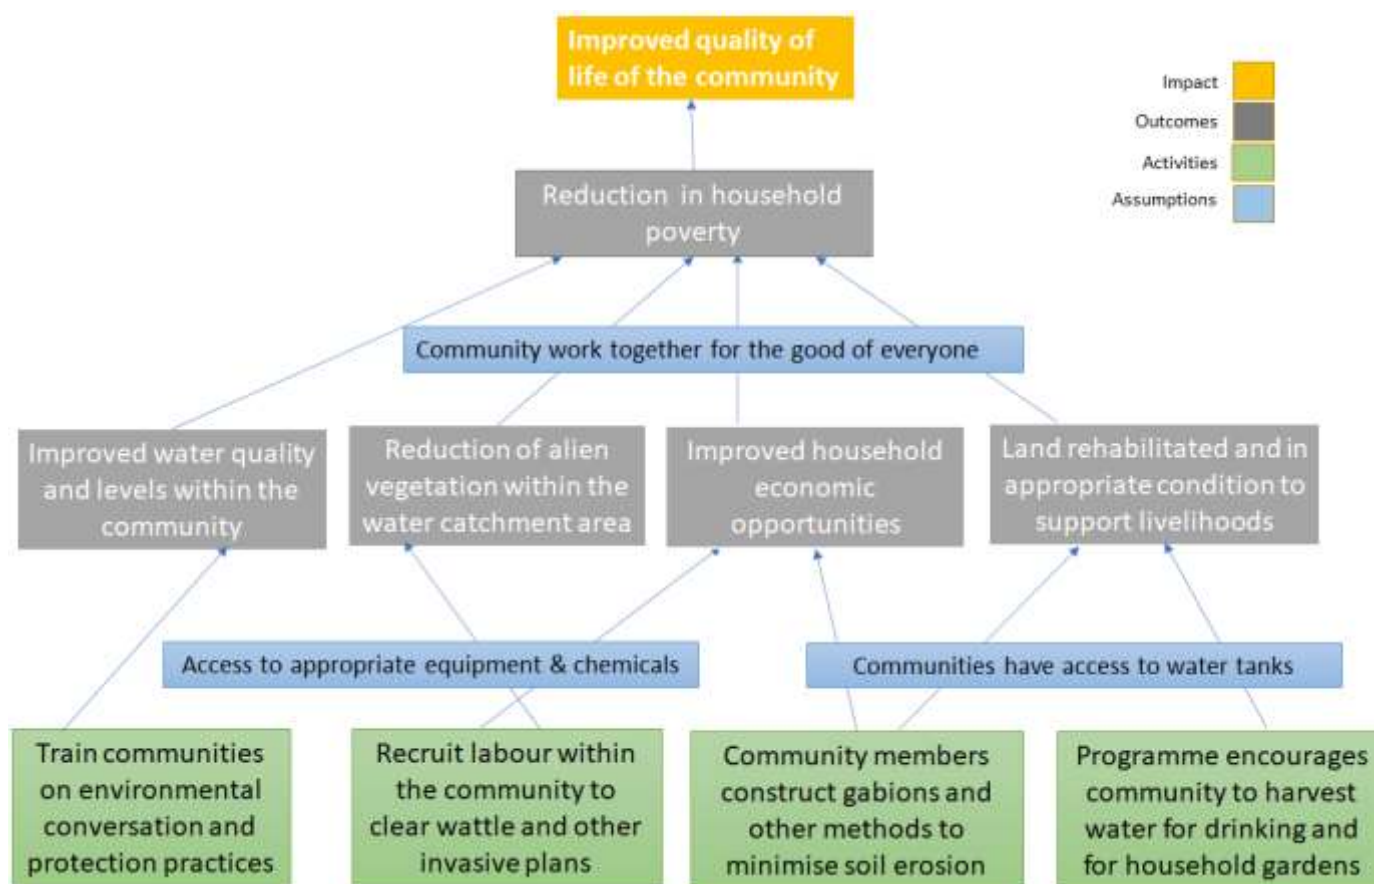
Improved quality of life of the community

Impact
Outcomes
Activities
Assumptions

Reduction in household poverty

Community work together for the good of everyone

Improved water quality and levels within the community

Reduction of alien vegetation within the water catchment area

Improved household economic opportunities

Land rehabilitated and in appropriate condition to support livelihoods

Access to appropriate equipment & chemicals

Communities have access to water tanks

Train communities on environmental conversation and protection practices

Recruit labour within the community to clear wattle and other invasive plans

Community members construct gabions and other methods to minimise soil erosion

Programme encourages community to harvest water for drinking and for household gardens